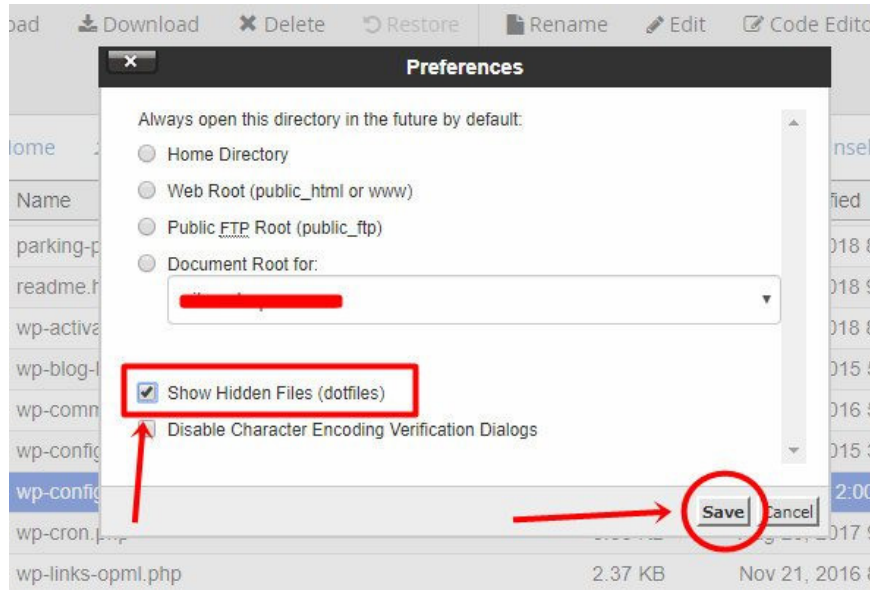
oad Download Delete Restore Rename Edit Code Edito

Preferences

Always open this directory in the future by default:

Home Directory

Web Root (public_html or www)

Public FTP Root (public_ftp)

Document Root for:

Show Hidden Files (dotfiles)

Disable Character Encoding Verification Dialogs

Save Cancel

lome

nsel

Name

fied

parking-p

018 8

readme.h

018 9

wp-activa

018 8

wp-blog-l

015 5

wp-comm

016 5

wp-config

015 3

wp-config

2:00

wp-cron.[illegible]

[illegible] 2017 9

wp-links-opml.php 2.37 KB Nov 21, 2016 8